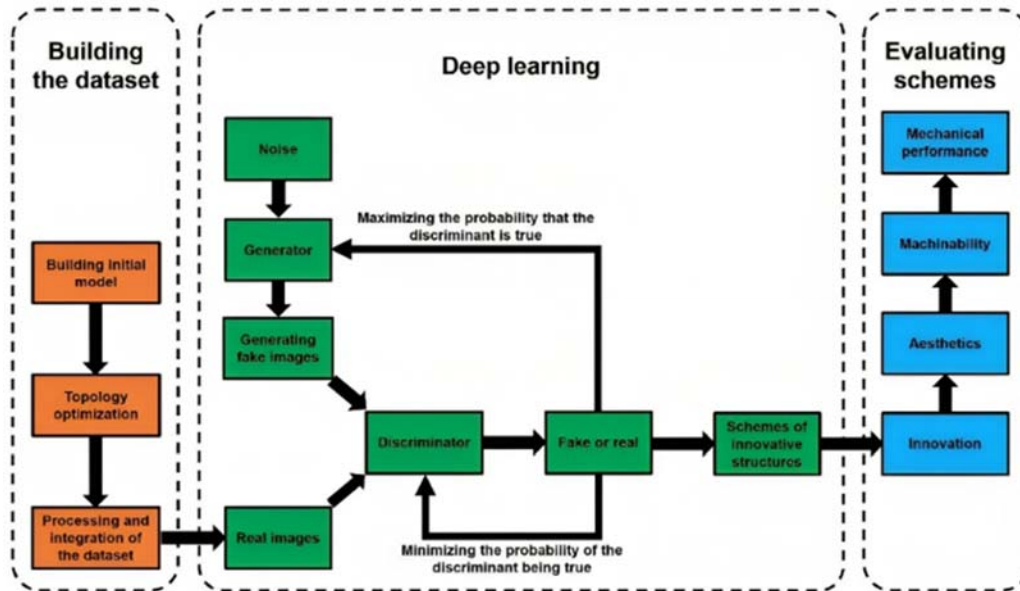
Building the dataset

Building initial model

Topology optimization

Processing and integration of the dataset

Deep learning

Noise

Generator

Maximizing the probability that the discriminant is true

Generating fake images

Real images

Discriminator

Fake or real

Minimizing the probability of the discriminant being true

Schemes of innovative structures

Evaluating schemes

Mechanical performance

Machinability

Aesthetics

Innovation